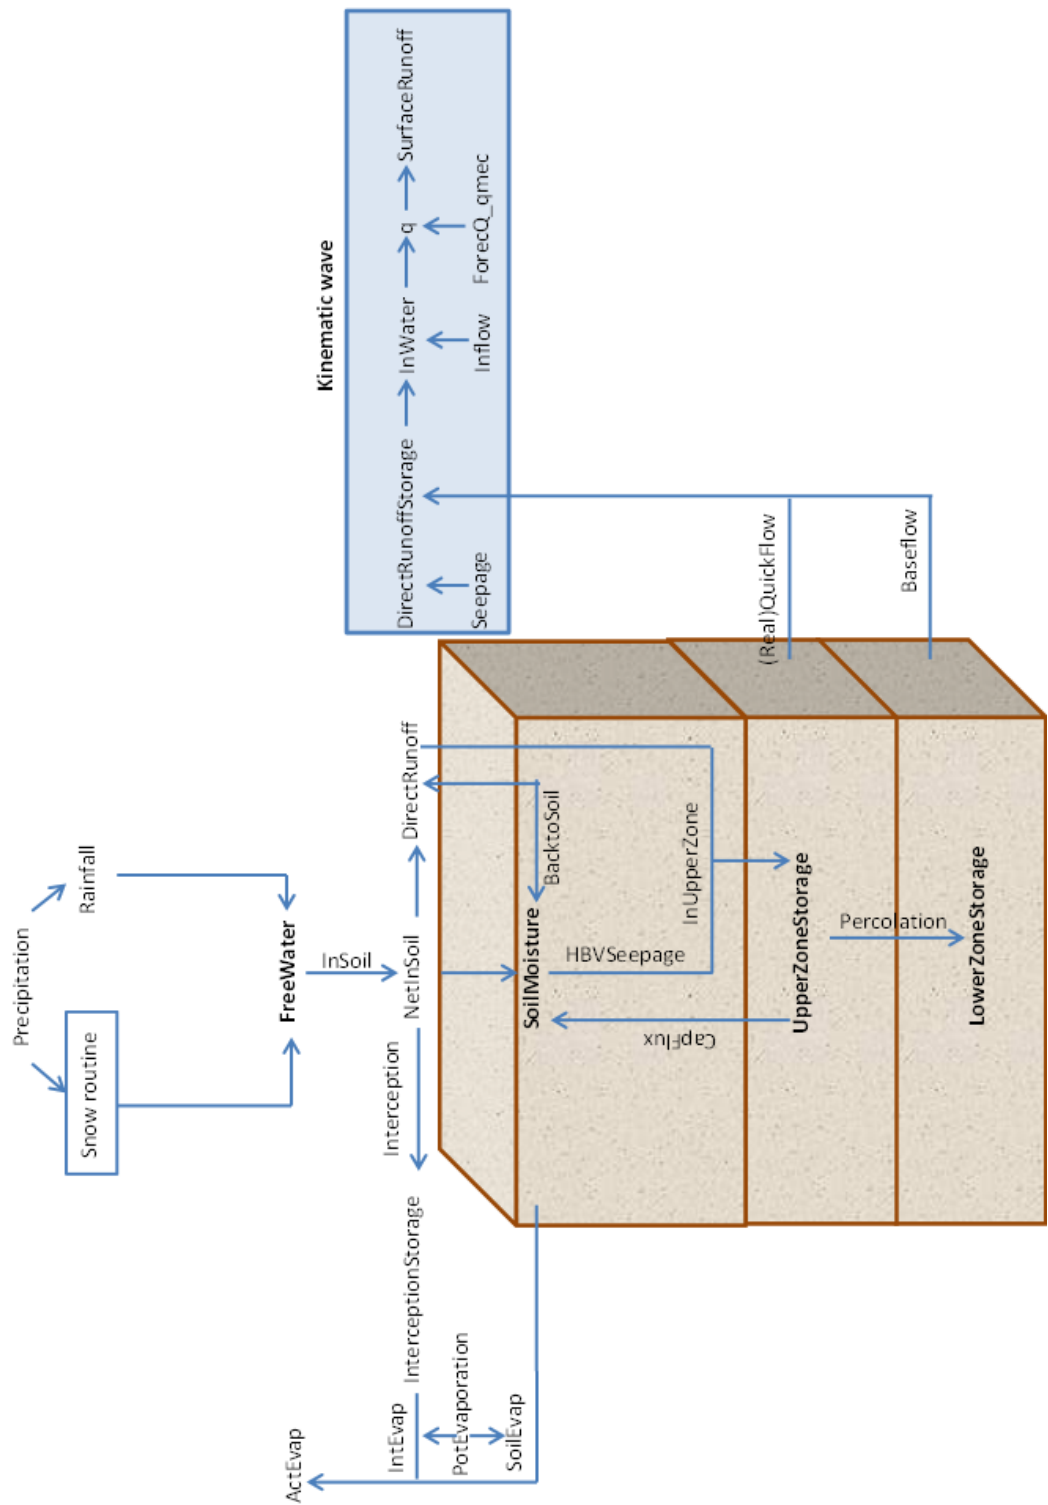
Kinematic wave
SurfaceRunoff
q
ForecQ_qmec
InWater
Inflow
DirectRunoffStorage
Seepage
(Real)QuickFlow
Baseflow
Precipitation
Rainfall
Snow routine
FreeWater
InSoil
NetInSoil
DirectRunoff
BacktoSoil
InUpperZone
SoilMoisture
HBVSeepage
UpperZoneStorage
Percolation
LowerZoneStorage
CapFlux
Interception
InterceptionStorage
IntEvap
PotEvaporation
SoilEvap
ActEvap